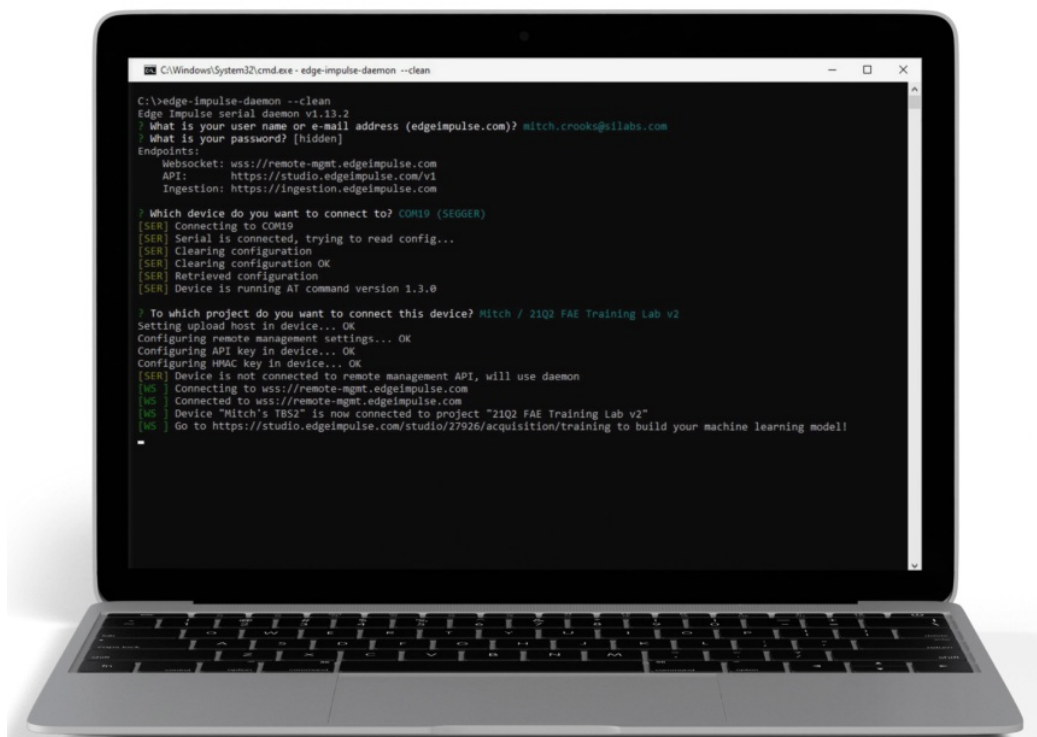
C:\Windows\System32\cmd.exe - edge-impulse-daemon --clean

C:\>edge-impulse-daemon --clean
Edge Impulse serial daemon v1.13.2
? What is your user name or e-mail address (edgeimpulse.com)? mitch.crooks@silabs.com
? What is your password? [hidden]
Endpoints:
Websocket: wss://remote-mgmt.edgeimpulse.com
API: https://studio.edgeimpulse.com/v1
Ingestion: https://ingestion.edgeimpulse.com

? Which device do you want to connect to? COM19 (SEGGER)
[SER] Connecting to COM19
[SER] Serial is connected, trying to read config...
[SER] Clearing configuration
[SER] Clearing configuration OK
[SER] Retrieved configuration
[SER] Device is running AT command version 1.3.0

? To which project do you want to connect this device? Mitch / 21Q2 FAE Training Lab v2
Setting upload host in device... OK
Configuring remote management settings... OK
Configuring API key in device... OK
Configuring HMAC key in device... OK
[SER] Device is not connected to remote management API, will use daemon
[WS ] Connecting to wss://remote-mgmt.edgeimpulse.com
[WS ] Connected to wss://remote-mgmt.edgeimpulse.com
[WS ] Device "Mitch's TBS2" is now connected to project "21Q2 FAE Training Lab v2"
[WS ] Go to https://studio.edgeimpulse.com/studio/27926/acquisition/training to build your machine learning model!